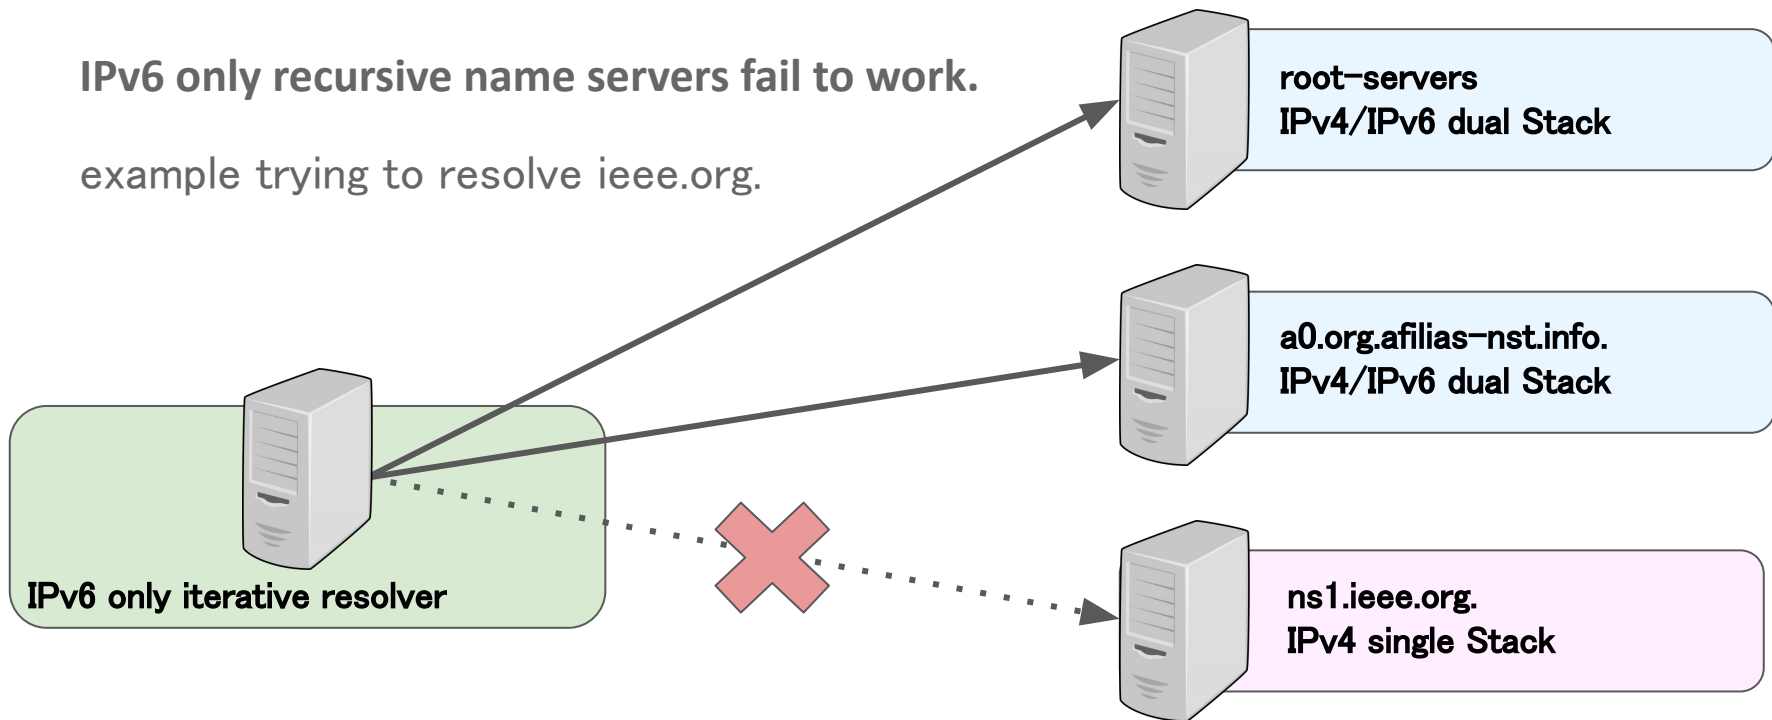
IPv6 only recursive name servers fail to work.

example trying to resolve ieee.org.

root-servers
IPv4/IPv6 dual Stack

a0.org.afilias-nst.info.
IPv4/IPv6 dual Stack

IPv6 only iterative resolver

ns1.ieee.org.
IPv4 single Stack